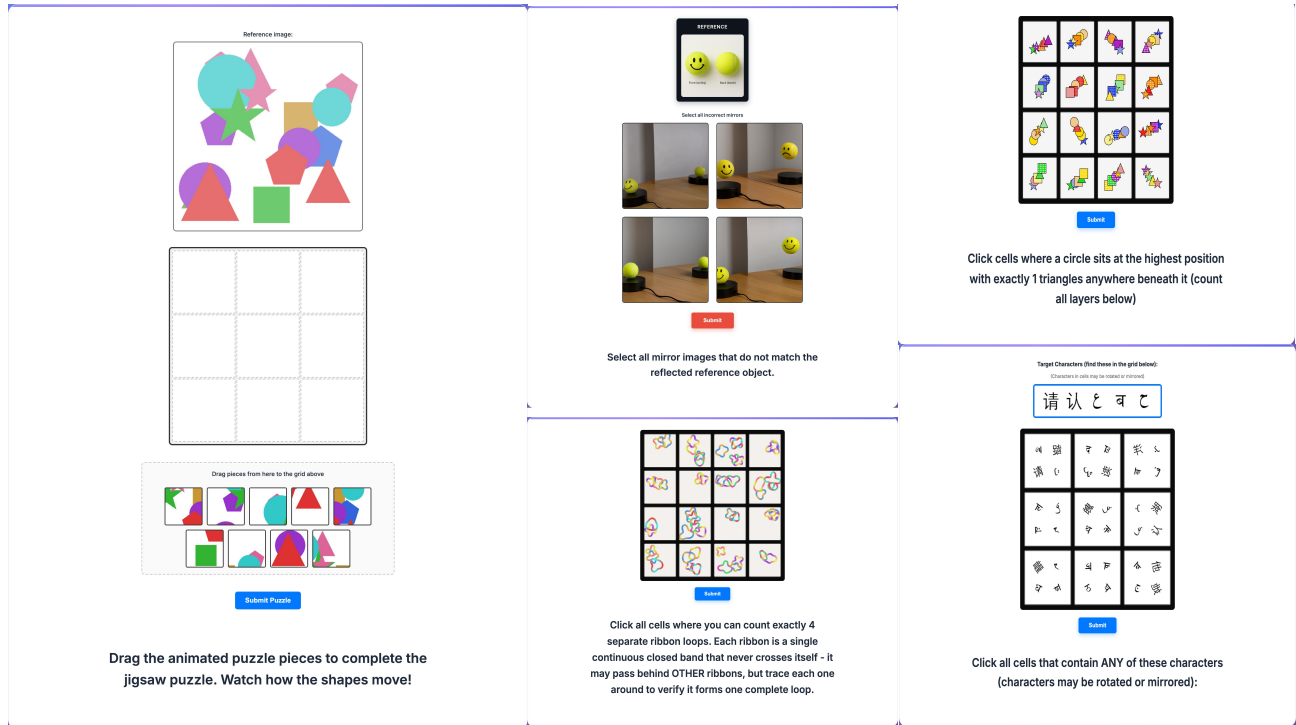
Reference image:

Drag pieces from here to the grid above

Submit Puzzle

Drag the animated puzzle pieces to complete the jigsaw puzzle. Watch how the shapes move!

REFERENCE

Select all incorrect mirrors

Submit

Select all mirror images that do not match the reflected reference object.

Submit

Click all cells where you can count exactly 4 separate ribbon loops. Each ribbon is a single continuous closed band that never crosses itself - it may pass behind OTHER ribbons, but trace each one around to verify it forms one complete loop.

Submit

Click cells where a circle sits at the highest position with exactly 1 triangles anywhere beneath it (count all layers below)

Target Characters (find these in the grid below):

(Characters in cells may be rotated or mirrored)

请 认 ट ब ट

Submit

Click all cells that contain ANY of these characters (characters may be rotated or mirrored):